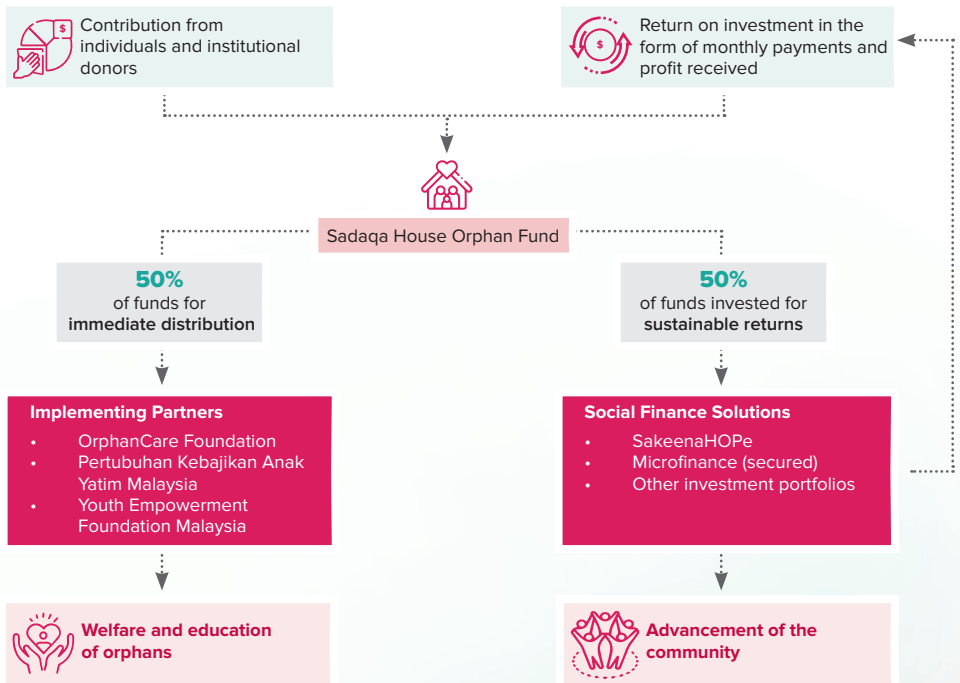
Contribution from individuals and institutional donors

Return on investment in the form of monthly payments and profit received

Sadaqa House Orphan Fund

50%
of funds for
immediate distribution

50%
of funds invested for
sustainable returns

Implementing Partners
- OrphanCare Foundation
- Pertubuhan Kebajikan Anak Yatim Malaysia
- Youth Empowerment Foundation Malaysia

Social Finance Solutions
- SakeenaHOPe
- Microfinance (secured)
- Other investment portfolios

Welfare and education of orphans

Advancement of the community